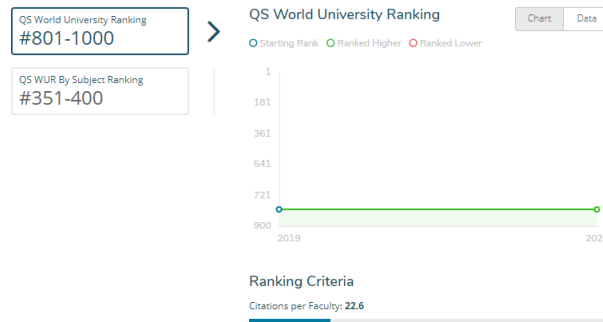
QS World University Ranking
#801-1000

QS WUR By Subject Ranking
#351-400

QS World University Ranking

Chart | Data

Starting Rank | Ranked Higher | Ranked Lower

1
181
361
541
721
900

2019
202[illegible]

Ranking Criteria

Citations per Faculty: 22.6